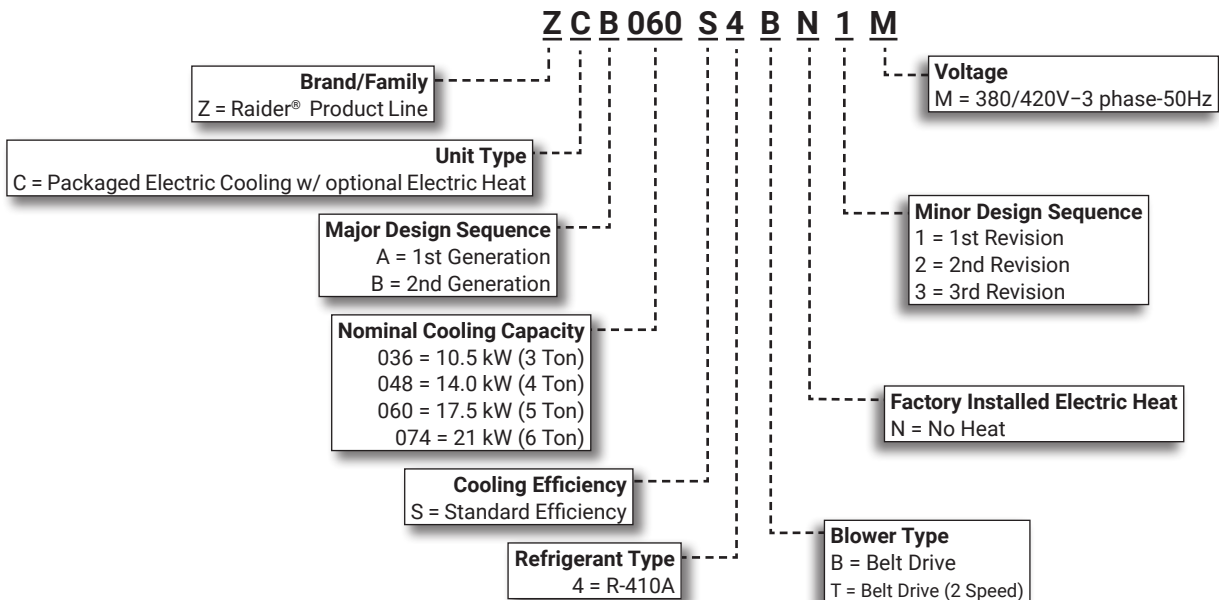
Z C B 060 S 4 B N 1 M

Brand/Family
Z = Raider® Product Line

Unit Type
C = Packaged Electric Cooling w/ optional Electric Heat

Major Design Sequence
A = 1st Generation
B = 2nd Generation

Nominal Cooling Capacity
036 = 10.5 kW (3 Ton)
048 = 14.0 kW (4 Ton)
060 = 17.5 kW (5 Ton)
074 = 21 kW (6 Ton)

Cooling Efficiency
S = Standard Efficiency

Refrigerant Type
4 = R-410A

Voltage
M = 380/420V–3 phase-50Hz

Minor Design Sequence
1 = 1st Revision
2 = 2nd Revision
3 = 3rd Revision

Factory Installed Electric Heat
N = No Heat

Blower Type
B = Belt Drive
T = Belt Drive (2 Speed)